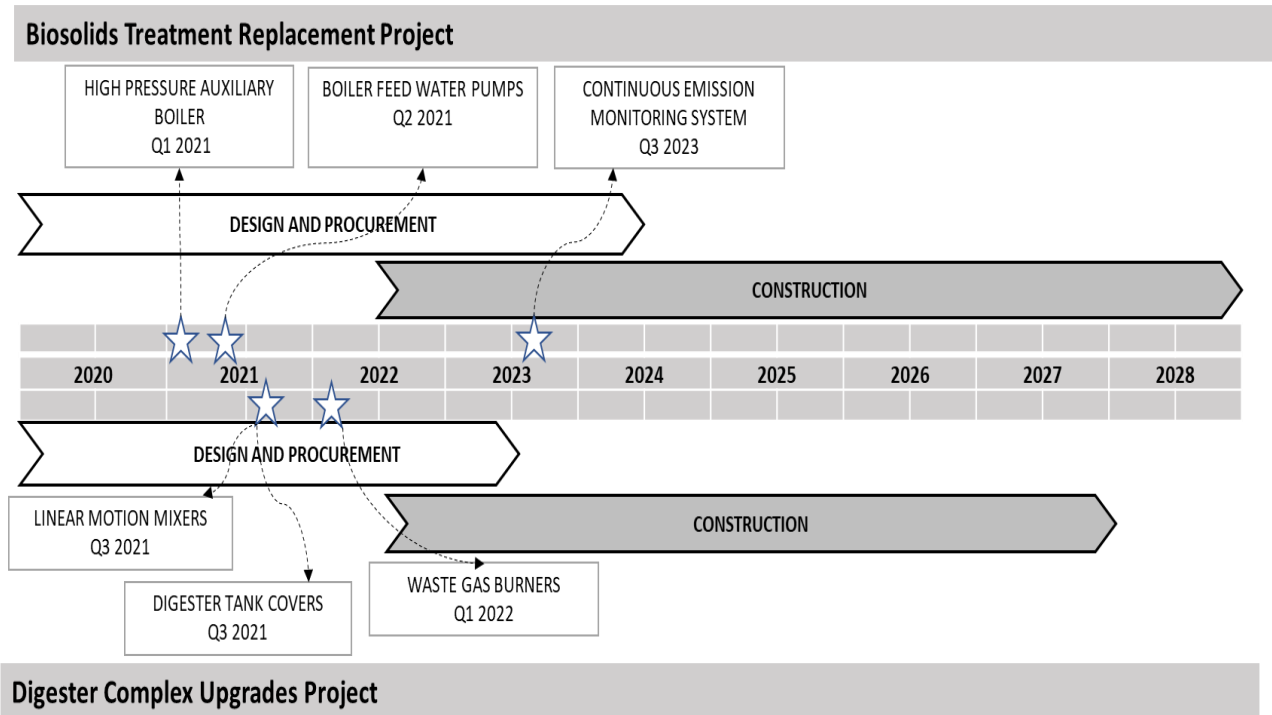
Biosolids Treatment Replacement Project

HIGH PRESSURE AUXILIARY BOILER
Q1 2021

BOILER FEED WATER PUMPS
Q2 2021

CONTINUOUS EMISSION MONITORING SYSTEM
Q3 2023

DESIGN AND PROCUREMENT

CONSTRUCTION

2020 2021 2022 2023 2024 2025 2026 2027 2028

DESIGN AND PROCUREMENT

LINEAR MOTION MIXERS
Q3 2021

CONSTRUCTION

DIGESTER TANK COVERS
Q3 2021

WASTE GAS BURNERS
Q1 2022

Digester Complex Upgrades Project